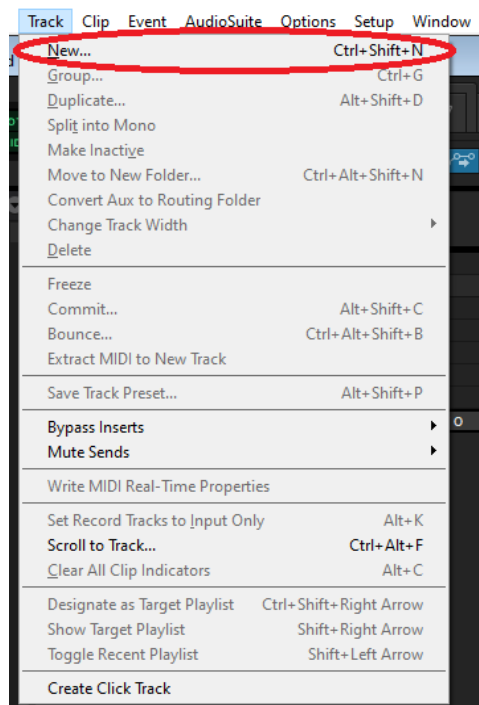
Track Clip Event AudioSuite Options Setup Window

New... Ctrl+Shift+N
Group... Ctrl+G
Duplicate... Alt+Shift+D
Split into Mono
Make Inactive
Move to New Folder... Ctrl+Alt+Shift+N
Convert Aux to Routing Folder
Change Track Width
Delete

Freeze
Commit... Alt+Shift+C
Bounce... Ctrl+Alt+Shift+B
Extract MIDI to New Track

Save Track Preset... Alt+Shift+P

Bypass Inserts
Mute Sends

Write MIDI Real-Time Properties

Set Record Tracks to Input Only Alt+K
Scroll to Track... Ctrl+Alt+F
Clear All Clip Indicators Alt+C

Designate as Target Playlist Ctrl+Shift+Right Arrow
Show Target Playlist Shift+Right Arrow
Toggle Recent Playlist Shift+Left Arrow

Create Click Track